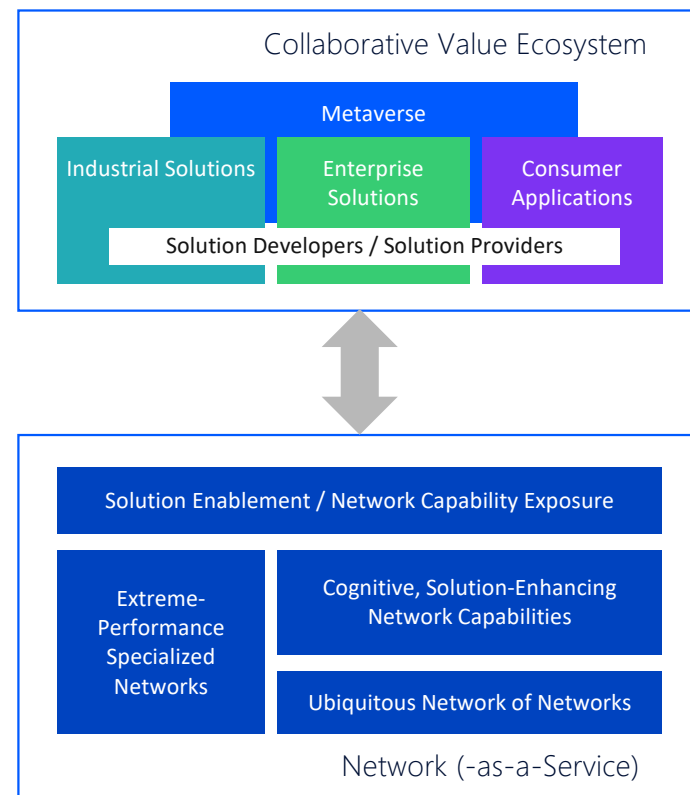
Collaborative Value Ecosystem

Metaverse

Industrial Solutions

Enterprise Solutions

Consumer Applications

Solution Developers / Solution Providers

Solution Enablement / Network Capability Exposure

Extreme-Performance Specialized Networks

Cognitive, Solution-Enhancing Network Capabilities

Ubiquitous Network of Networks

Network (-as-a-Service)